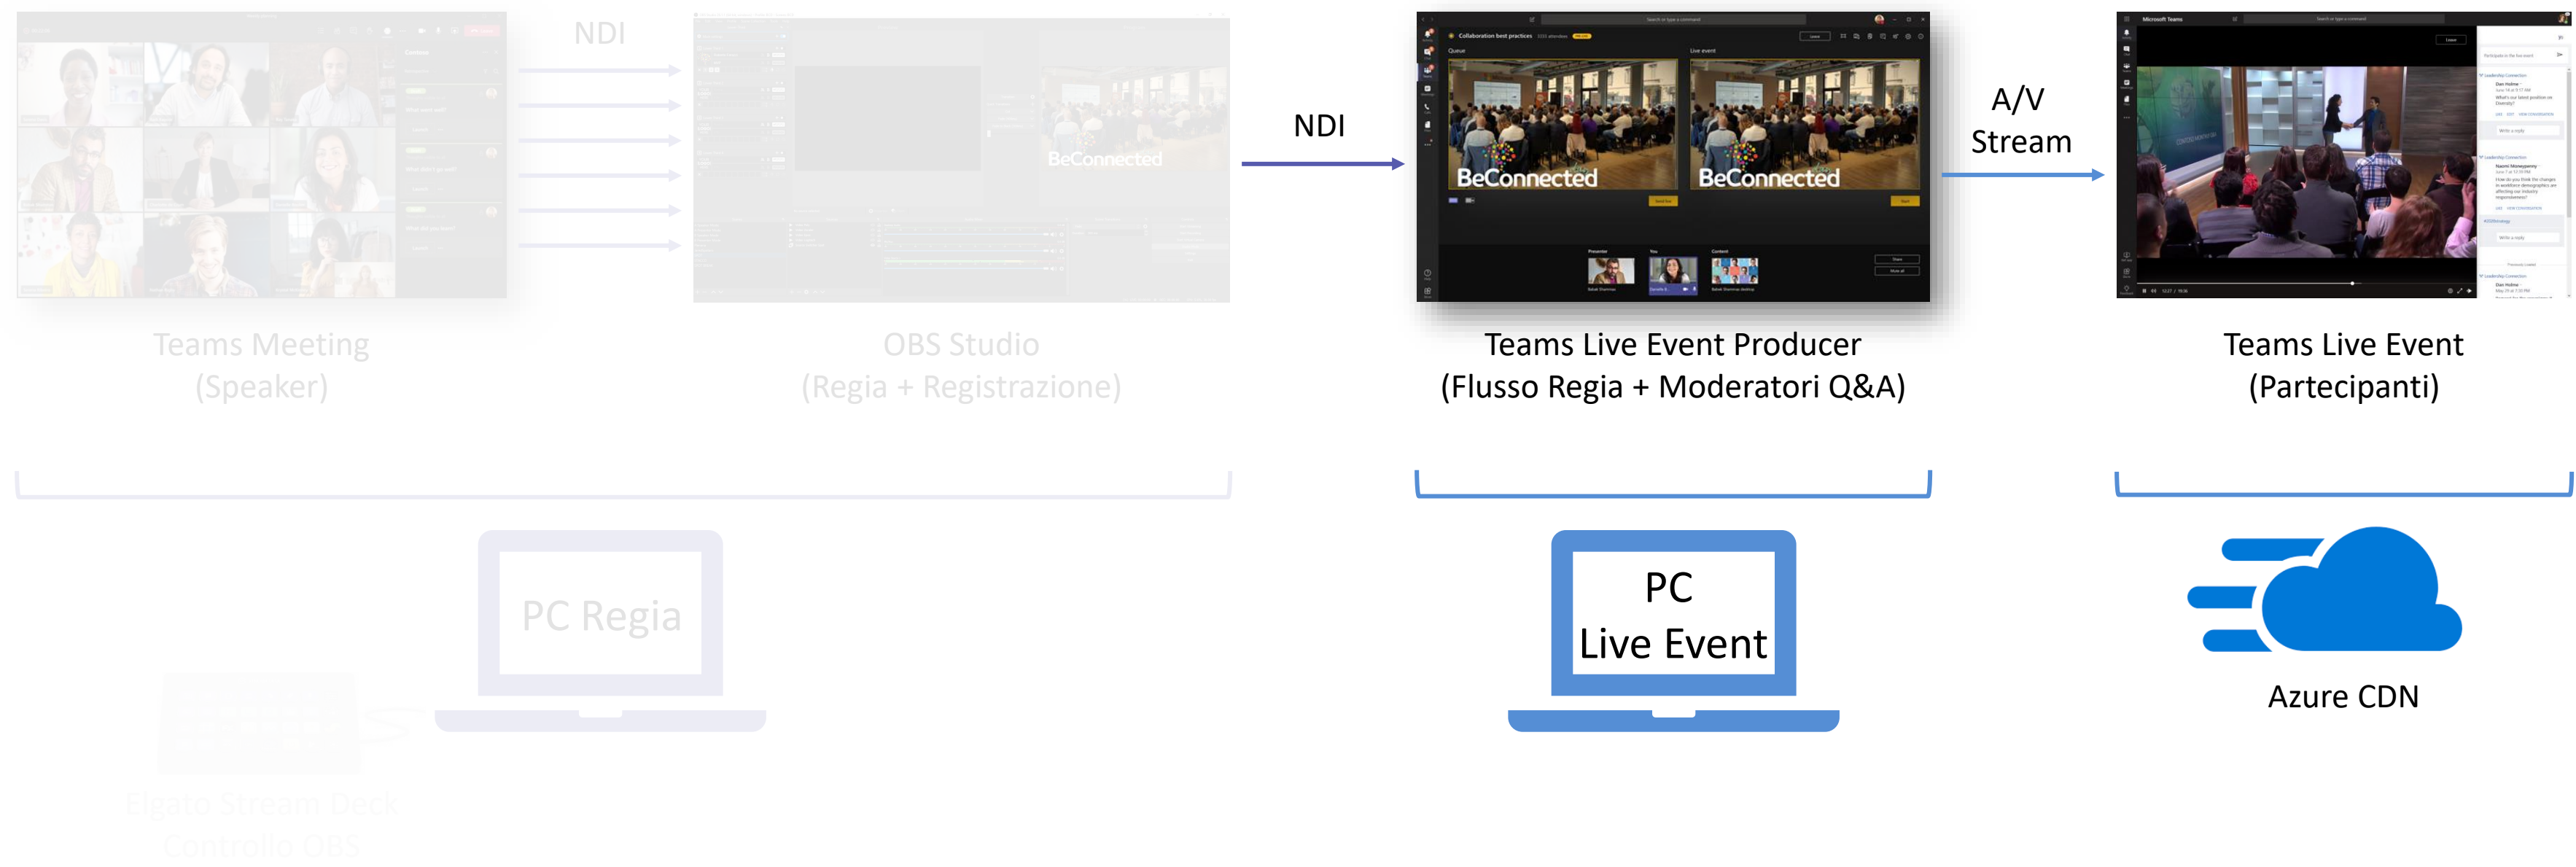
NDI

BeConnected

Teams Meeting
(Speaker)

OBS Studio
(Regia + Registrazione)

NDI

Collaboration best practices

Queue

Live event

BeConnected

BeConnected

Teams Live Event Producer
(Flusso Regia + Moderatori Q&A)

A/V
Stream

Microsoft Teams

Teams Live Event
(Partecipanti)

PC Regia

Elgato Stream Deck
Controllo OBS

PC
Live Event

Azure CDN